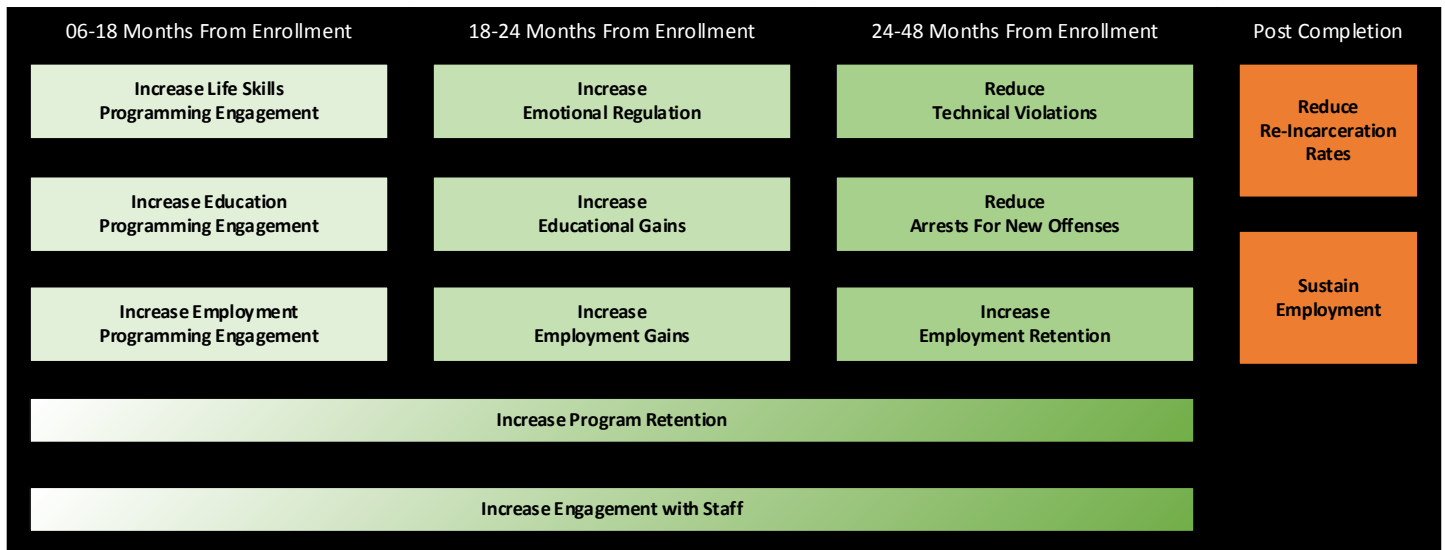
06-18 Months From Enrollment

Increase Life Skills Programming Engagement

Increase Education Programming Engagement

Increase Employment Programming Engagement

18-24 Months From Enrollment

Increase Emotional Regulation

Increase Educational Gains

Increase Employment Gains

24-48 Months From Enrollment

Reduce Technical Violations

Reduce Arrests For New Offenses

Increase Employment Retention

Post Completion

Reduce Re-Incarceration Rates

Sustain Employment

Increase Program Retention

Increase Engagement with Staff